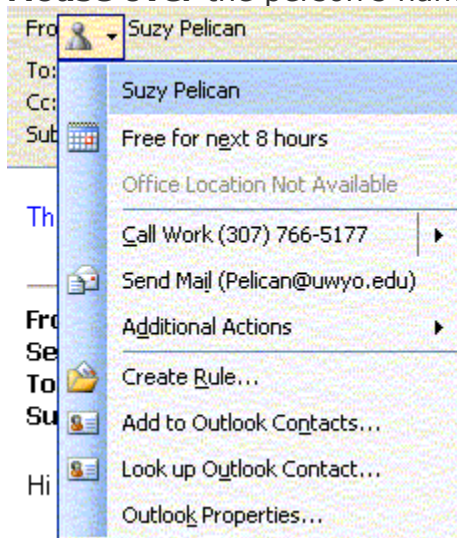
Mouse over the person's name

Fro Suzy Pelican
To:
Cc:
Sub

Th

Fro
Se
To
Su

Hi

Suzy Pelican
Free for next 8 hours
Office Location Not Available
Call Work (307) 766-5177
Send Mail (Pelican@uwyo.edu)
Additional Actions
Create Rule...
Add to Outlook Contacts...
Look up Outlook Contact...
Outlook Properties...